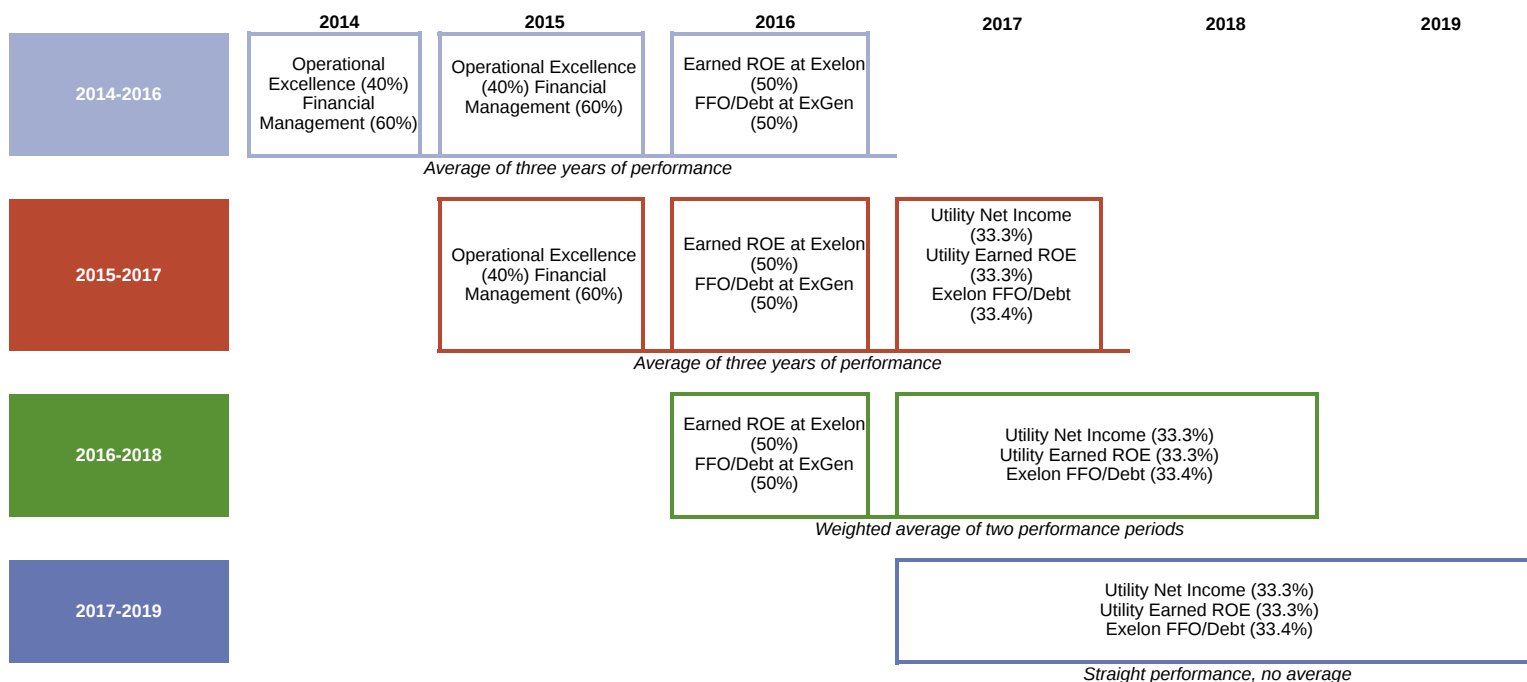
2014 2015 2016 2017 2018 2019

2014-2016

Operational Excellence (40%) Financial Management (60%)

Operational Excellence (40%) Financial Management (60%)

Earned ROE at Exelon (50%) FFO/Debt at ExGen (50%)

Average of three years of performance

2015-2017

Operational Excellence (40%) Financial Management (60%)

Earned ROE at Exelon (50%) FFO/Debt at ExGen (50%)

Utility Net Income (33.3%) Utility Earned ROE (33.3%) Exelon FFO/Debt (33.4%)

Average of three years of performance

2016-2018

Earned ROE at Exelon (50%) FFO/Debt at ExGen (50%)

Utility Net Income (33.3%) Utility Earned ROE (33.3%) Exelon FFO/Debt (33.4%)

Weighted average of two performance periods

2017-2019

Utility Net Income (33.3%) Utility Earned ROE (33.3%) Exelon FFO/Debt (33.4%)

Straight performance, no average